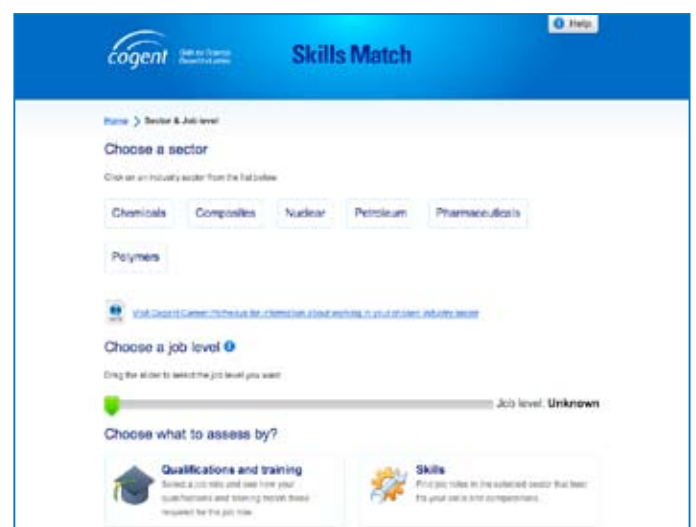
Help

cogent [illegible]

Skills Match

Home > Sector & Job level

Choose a sector

Click on an industry sector from the list below

Chemicals

Composites

Nuclear

Petroleum

Pharmaceuticals

Polymers

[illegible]

Choose a job level

Drag the slider to select the job level you want

Job level: Unknown

Choose what to assess by?

Qualifications and training

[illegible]

Skills

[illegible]